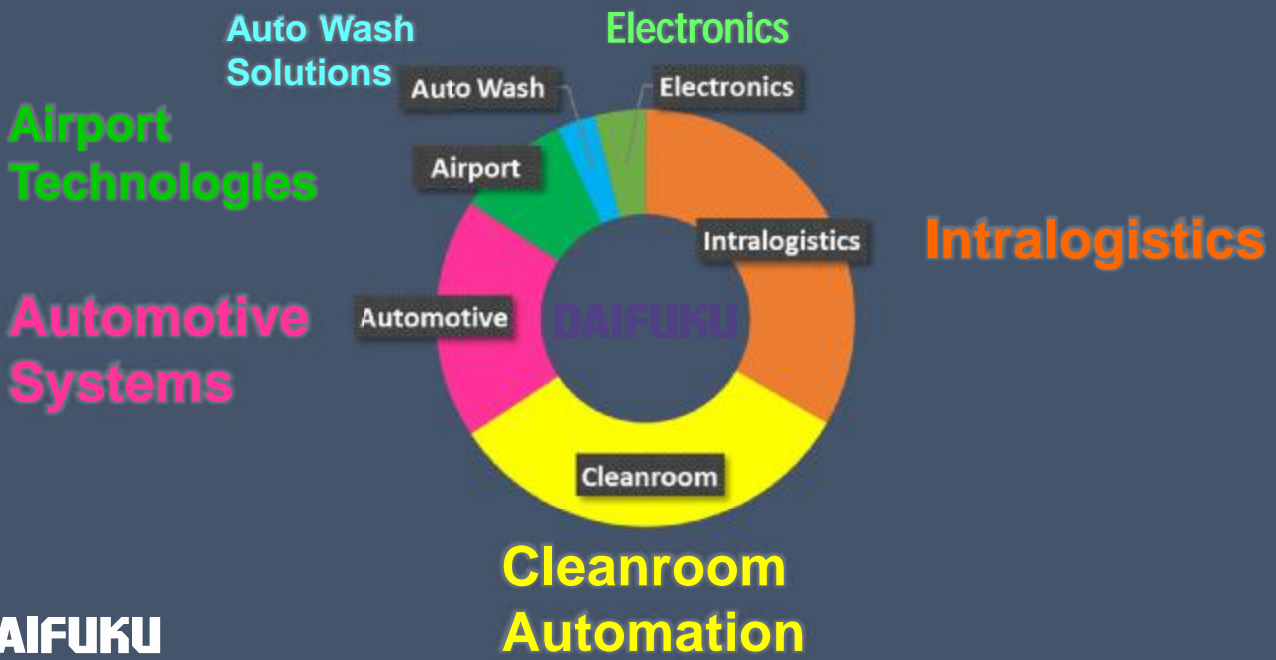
Auto Wash Solutions

Electronics

Auto Wash

Electronics

Airport Technologies

Airport

Intralogistics

Intralogistics

Automotive Systems

Automotive

DAIFUKU

Cleanroom

Cleanroom Automation

AIFUKU